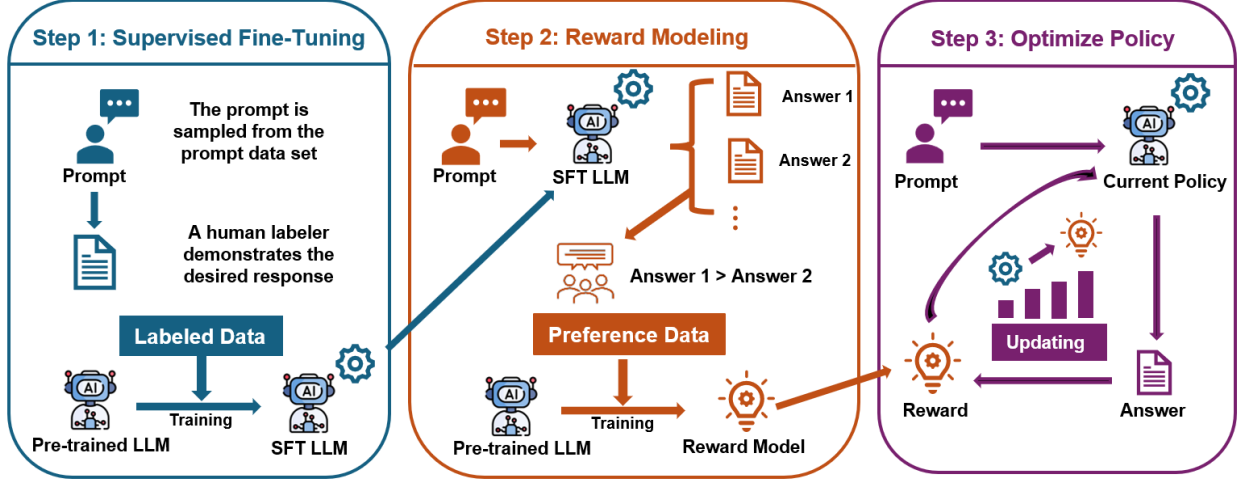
Step 1: Supervised Fine-Tuning

Prompt

The prompt is sampled from the prompt data set

A human labeler demonstrates the desired response

Labeled Data

Pre-trained LLM

Training

SFT LLM

Step 2: Reward Modeling

Prompt

SFT LLM

Answer 1

Answer 2

⋮

Answer 1 > Answer 2

Preference Data

Pre-trained LLM

Training

Reward Model

Step 3: Optimize Policy

Prompt

Current Policy

Updating

Reward

Answer